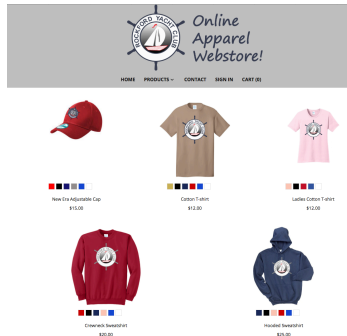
ROCKFORD YACHT CLUB

Online Apparel Webstore!

HOME PRODUCTS CONTACT SIGN IN CART (0)

New Era Adjustable Cap
$15.00

Cotton T-shirt
$12.00

Ladies Cotton T-shirt
$12.00

Crewneck Sweatshirt
$20.00

Hooded Sweatshirt
$25.00